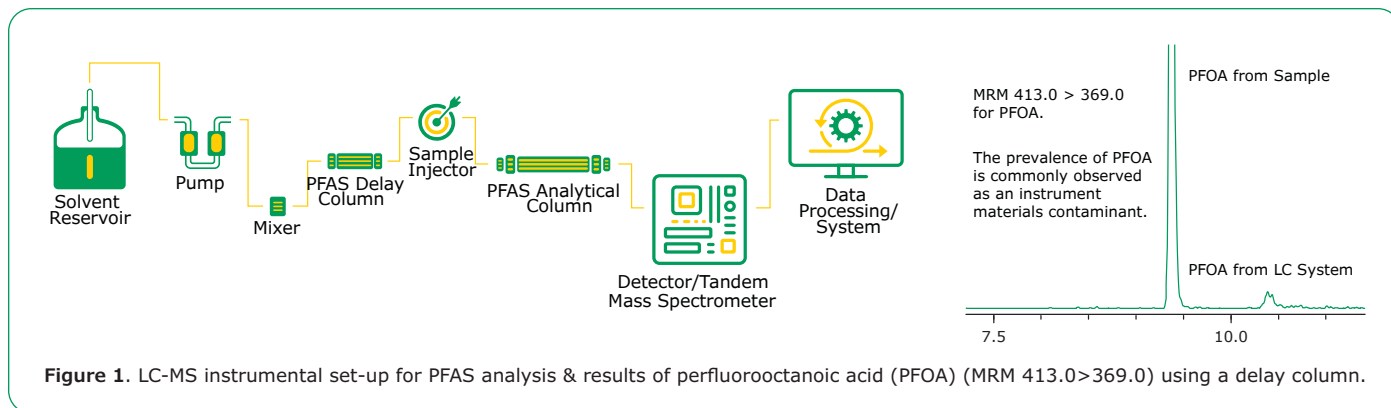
Solvent Reservoir

Pump

Mixer

PFAS Delay Column

Sample Injector

PFAS Analytical Column

Detector/Tandem Mass Spectrometer

Data Processing/ System

MRM 413.0 > 369.0 for PFOA.

The prevalence of PFOA is commonly observed as an instrument materials contaminant.

PFOA from Sample

PFOA from LC System

7.5

10.0

**Figure 1**. LC-MS instrumental set-up for PFAS analysis & results of perfluorooctanoic acid (PFOA) (MRM 413.0>369.0) using a delay column.